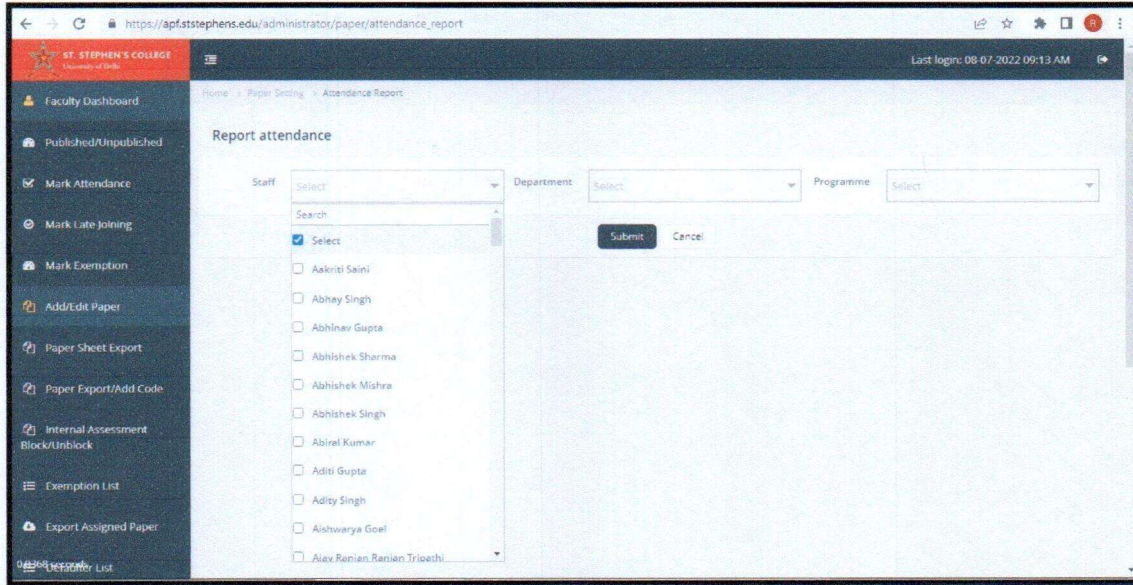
https://apf.ststephens.edu/administrator/paper/attendance_report

ST. STEPHEN'S COLLEGE
University of Delhi

Last login: 08-07-2022 09:13 AM

Faculty Dashboard

Published/Unpublished

Mark Attendance

Mark Late Joining

Mark Exemption

Add/Edit Paper

Paper Sheet Export

Paper Export/Add Code

Internal Assessment Block/Unblock

Exemption List

Export Assigned Paper

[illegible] List

Home > Paper Setting > Attendance Report

Report attendance

Staff Select

Department Select

Programme Select

Search

Select

Aakriti Saini

Abhay Singh

Abhinav Gupta

Abhishek Sharma

Abhishek Mishra

Abhishek Singh

Abiral Kumar

Aditi Gupta

Adity Singh

Aishwarya Goel

Ajay Ranjan Ranjan Tripathi

Submit Cancel